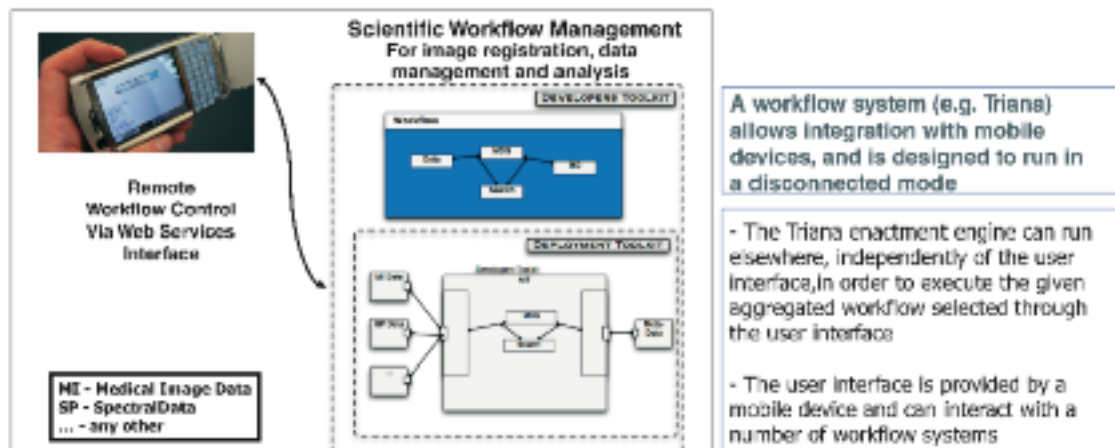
Scientific Workflow Management
For image registration, data management and analysis

DEVELOPERS TOOLKIT

Workflow

Data

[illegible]

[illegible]

Search

Remote Workflow Control Via Web Services Interface

DEPLOYMENT TOOLKIT

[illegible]

MI Data

SP Data

...

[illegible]

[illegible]

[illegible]

MI - Medical Image Data
SP - SpectralData
... - any other

A workflow system (e.g. Triana) allows integration with mobile devices, and is designed to run in a disconnected mode

- The Triana enactment engine can run elsewhere, independently of the user interface,in order to execute the given aggregated workflow selected through the user interface

- The user interface is provided by a mobile device and can interact with a number of workflow systems